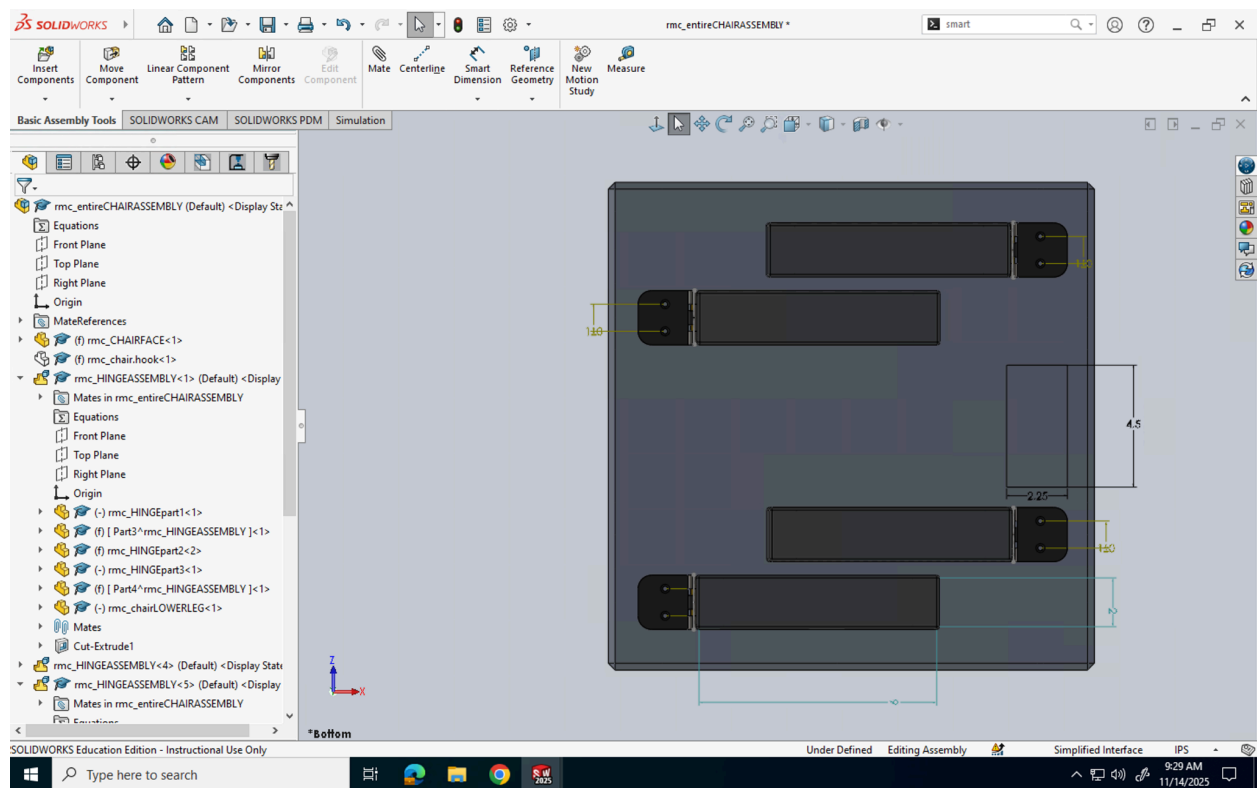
SOLIDWORKS
rmc_entireCHAIRASSEMBLY *
smart

Insert Components
Move Component
Linear Component Pattern
Mirror Components
Edit Component
Mate
Centerline
Smart Dimension
Reference Geometry
New Motion Study
Measure

Basic Assembly Tools | SOLIDWORKS CAM | SOLIDWORKS PDM | Simulation

rmc_entireCHAIRASSEMBLY (Default) <Display Sta
Equations
Front Plane
Top Plane
Right Plane
Origin
MateReferences
(f) rmc_CHAIRFACE<1>
(f) rmc_chair.hook<1>
rmc_HINGEASSEMBLY<1> (Default) <Display
Mates in rmc_entireCHAIRASSEMBLY
Equations
Front Plane
Top Plane
Right Plane
Origin
(-) rmc_HINGEpart1<1>
(f) [ Part3^rmc_HINGEASSEMBLY ]<1>
(f) rmc_HINGEpart2<2>
(-) rmc_HINGEpart3<1>
(f) [ Part4^rmc_HINGEASSEMBLY ]<1>
(-) rmc_chairLOWERLEG<1>
Mates
Cut-Extrude1
rmc_HINGEASSEMBLY<4> (Default) <Display State
rmc_HINGEASSEMBLY<5> (Default) <Display
Mates in rmc_entireCHAIRASSEMBLY
Equations

1.10
1.10
1.10
4.5
2.25

*Bottom

SOLIDWORKS Education Edition - Instructional Use Only
Under Defined
Editing Assembly
Simplified Interface
IPS

Type here to search
9:29 AM
11/14/2025